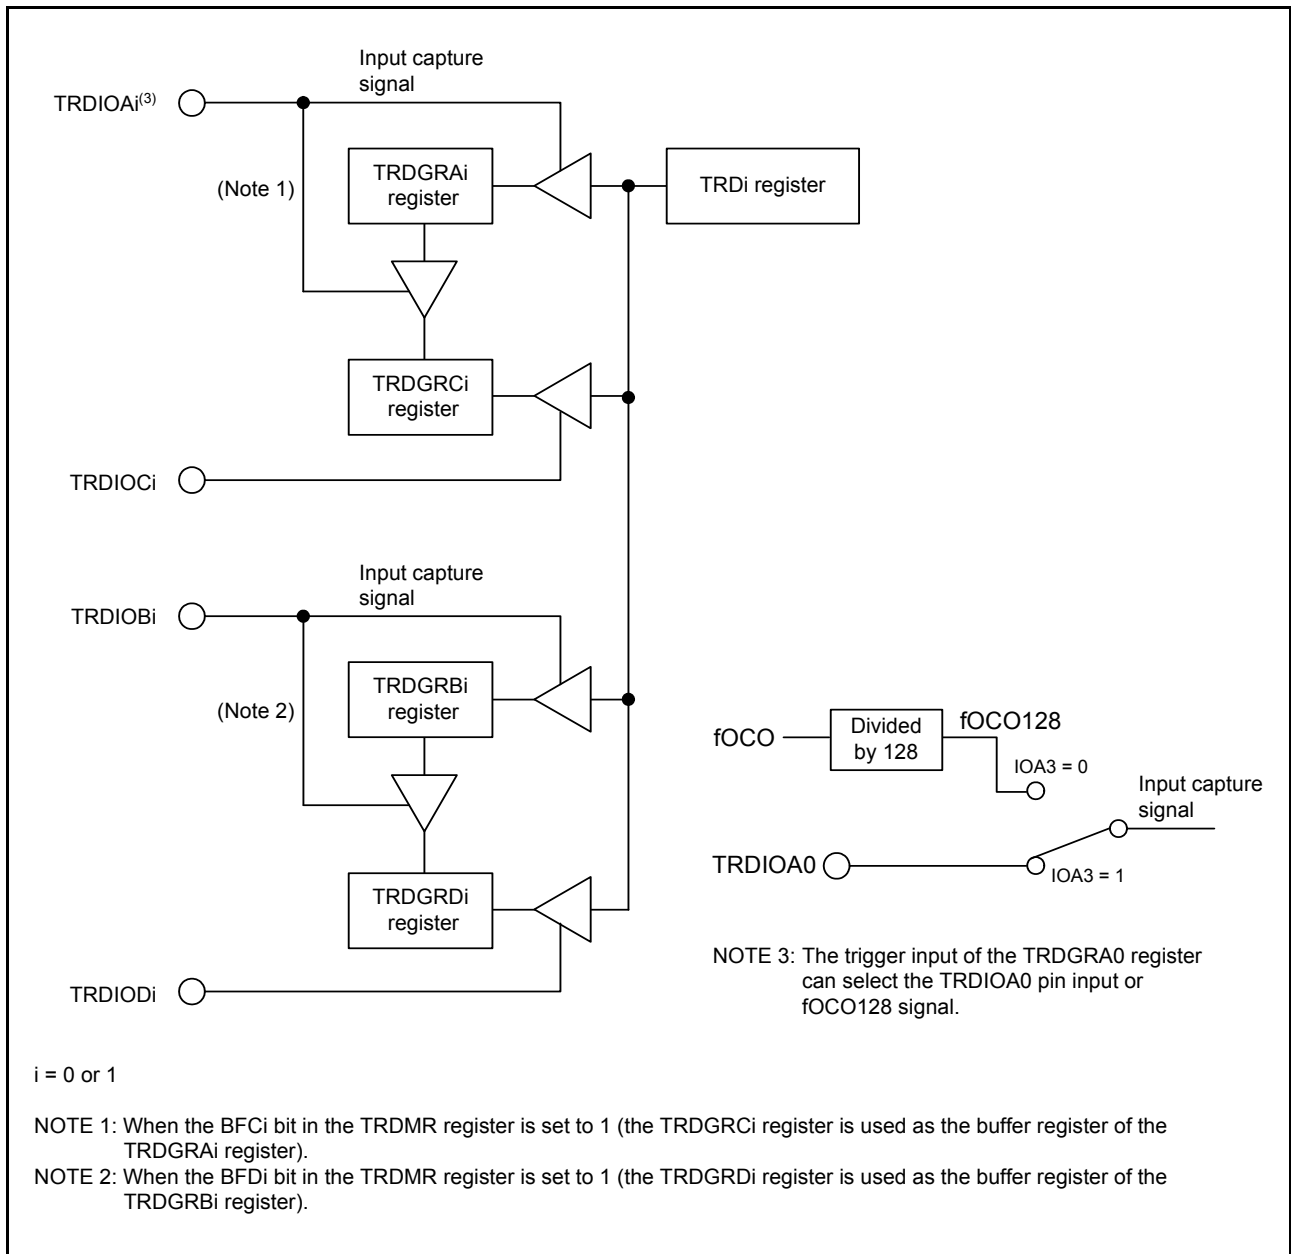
Input capture signal

TRDIOAi$^{(3)}$

(Note 1)

TRDGRAi register

TRDi register

TRDGRCi register

TRDIOCi

Input capture signal

TRDIOBi

(Note 2)

TRDGRBi register

TRDGRDi register

TRDIODi

fOCO

Divided by 128

fOCO128

IOA3 = 0

Input capture signal

TRDIOA0

IOA3 = 1

NOTE 3: The trigger input of the TRDGRA0 register can select the TRDIOA0 pin input or fOCO128 signal.

i = 0 or 1

NOTE 1: When the BFCi bit in the TRDMR register is set to 1 (the TRDGRCi register is used as the buffer register of the TRDGRAi register).
NOTE 2: When the BFDi bit in the TRDMR register is set to 1 (the TRDGRDi register is used as the buffer register of the TRDGRBi register).